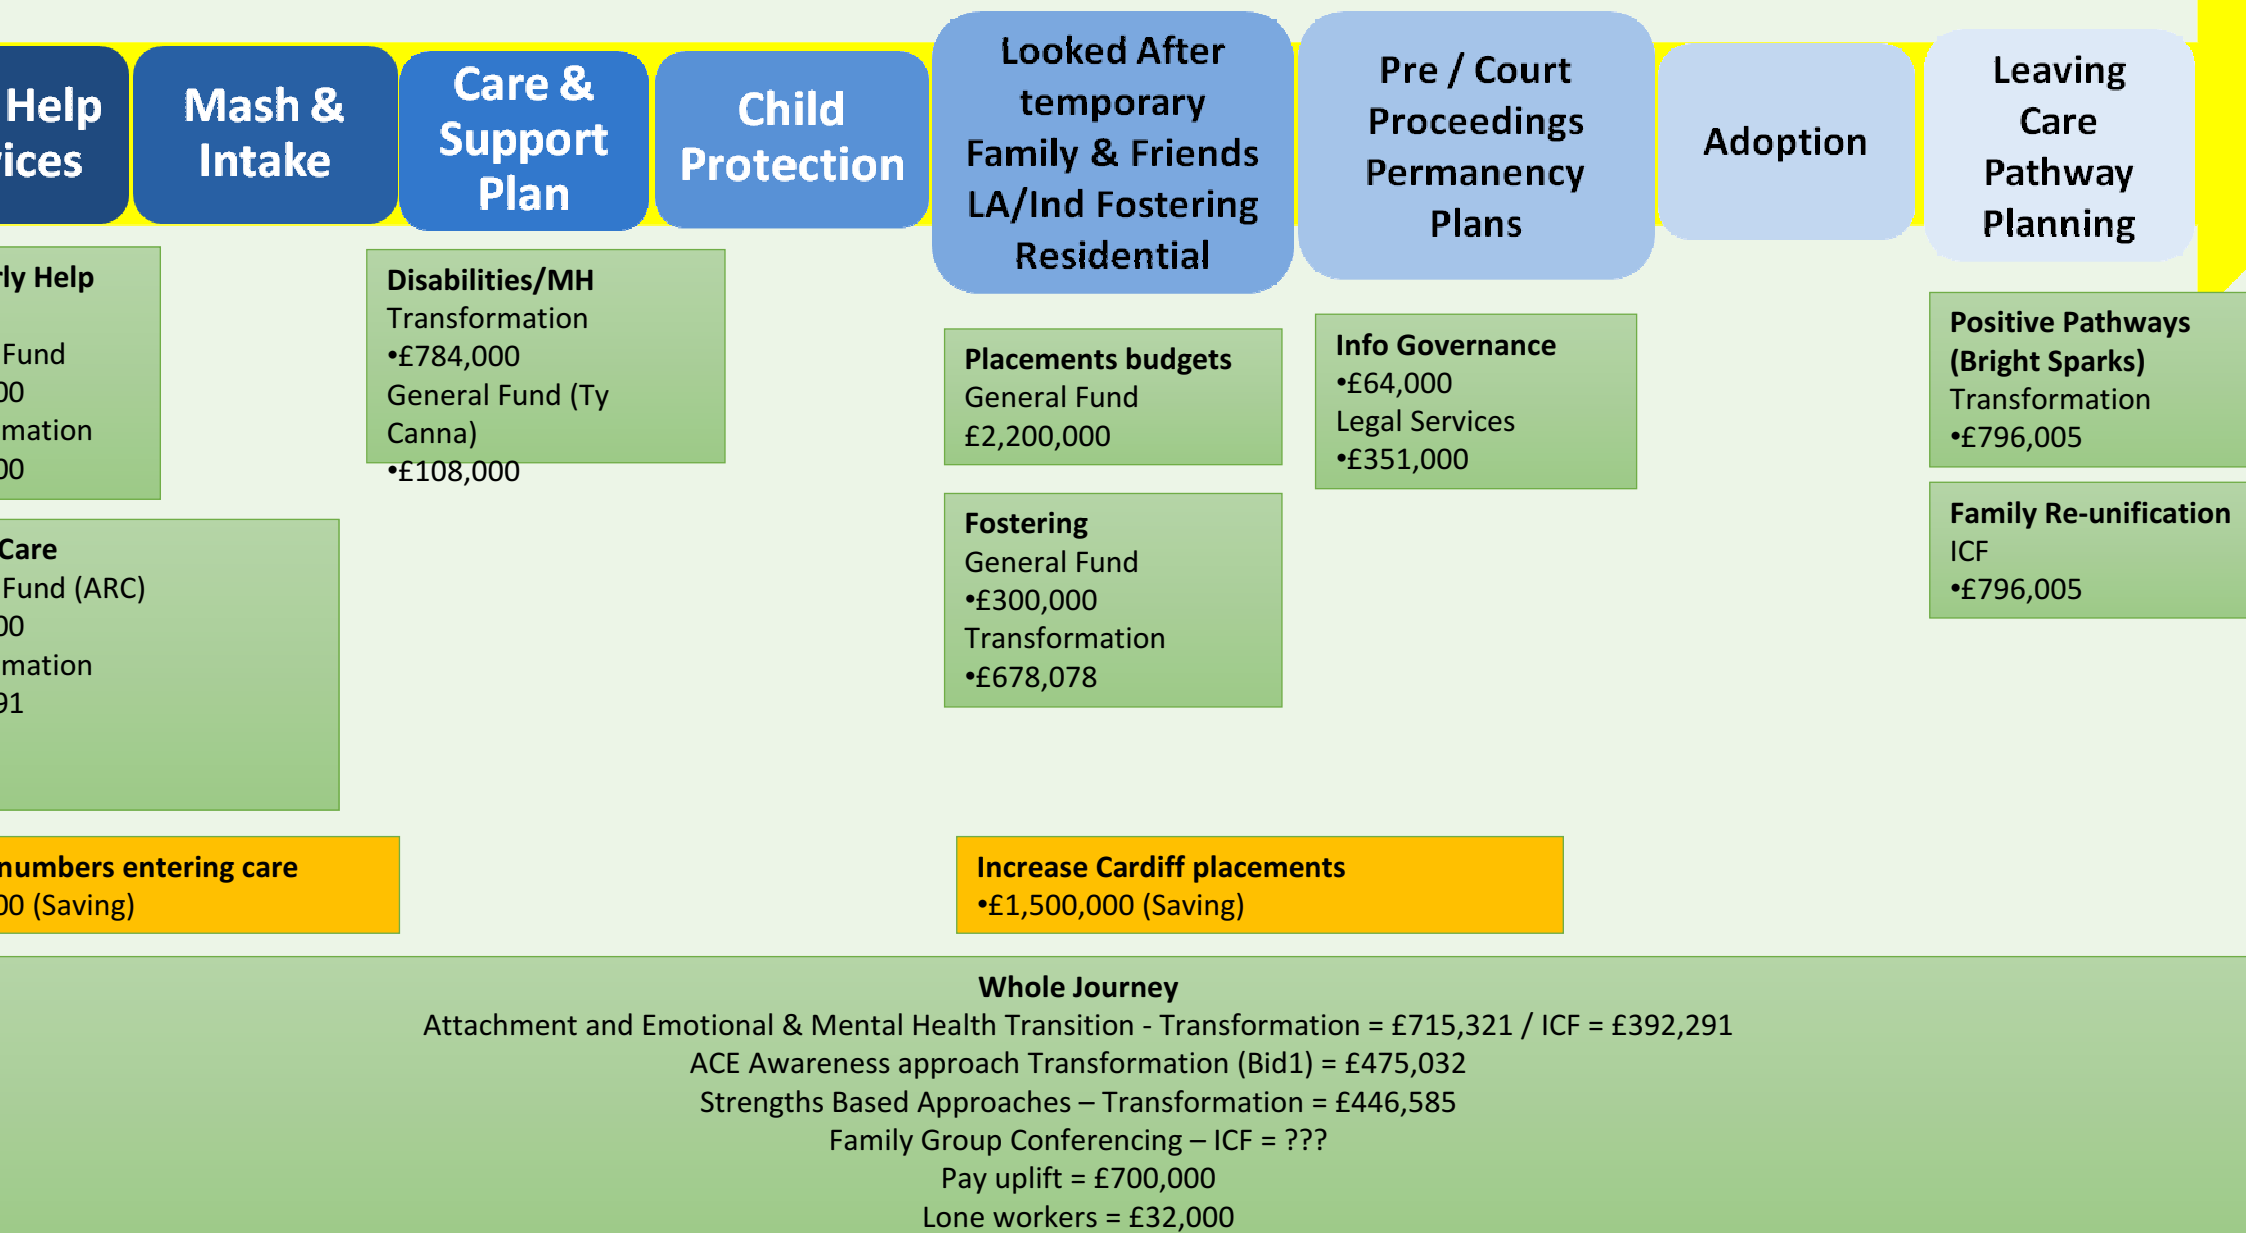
Help
ices

Mash & Intake

Care & Support Plan

Child Protection

Looked After temporary Family & Friends LA/Ind Fostering Residential

Pre / Court Proceedings Permanency Plans

Adoption

Leaving Care Pathway Planning

rly Help
Fund
00
mation
00

Disabilities/MH
Transformation
•£784,000
General Fund (Ty Canna)
•£108,000

Placements budgets
General Fund
£2,200,000

Info Governance
•£64,000
Legal Services
•£351,000

Positive Pathways (Bright Sparks)
Transformation
•£796,005

Care
Fund (ARC)
00
mation
91

Fostering
General Fund
•£300,000
Transformation
•£678,078

Family Re-unification
ICF
•£796,005

numbers entering care
00 (Saving)

Increase Cardiff placements
•£1,500,000 (Saving)

Whole Journey
Attachment and Emotional & Mental Health Transition - Transformation = £715,321 / ICF = £392,291
ACE Awareness approach Transformation (Bid1) = £475,032
Strengths Based Approaches – Transformation = £446,585
Family Group Conferencing – ICF = ???
Pay uplift = £700,000
Lone workers = £32,000